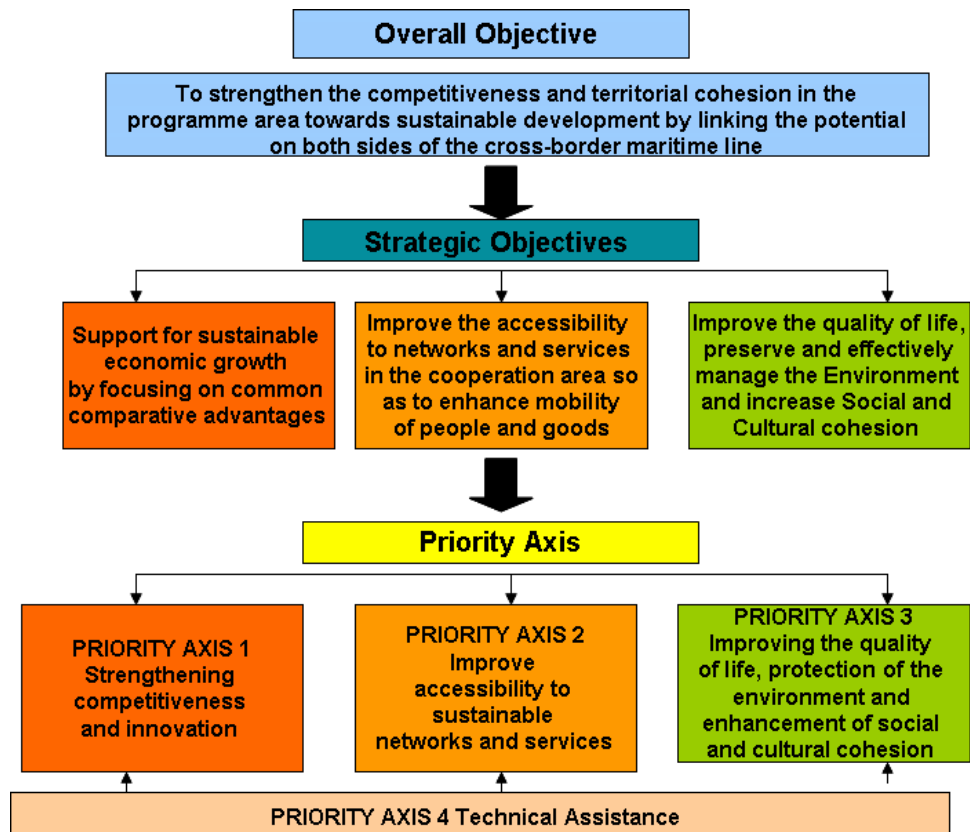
Overall Objective

To strengthen the competitiveness and territorial cohesion in the programme area towards sustainable development by linking the potential on both sides of the cross-border maritime line

Strategic Objectives

Support for sustainable economic growth by focusing on common comparative advantages

Improve the accessibility to networks and services in the cooperation area so as to enhance mobility of people and goods

Improve the quality of life, preserve and effectively manage the Environment and increase Social and Cultural cohesion

Priority Axis

PRIORITY AXIS 1 Strengthening competitiveness and innovation

PRIORITY AXIS 2 Improve accessibility to sustainable networks and services

PRIORITY AXIS 3 Improving the quality of life, protection of the environment and enhancement of social and cultural cohesion

PRIORITY AXIS 4 Technical Assistance